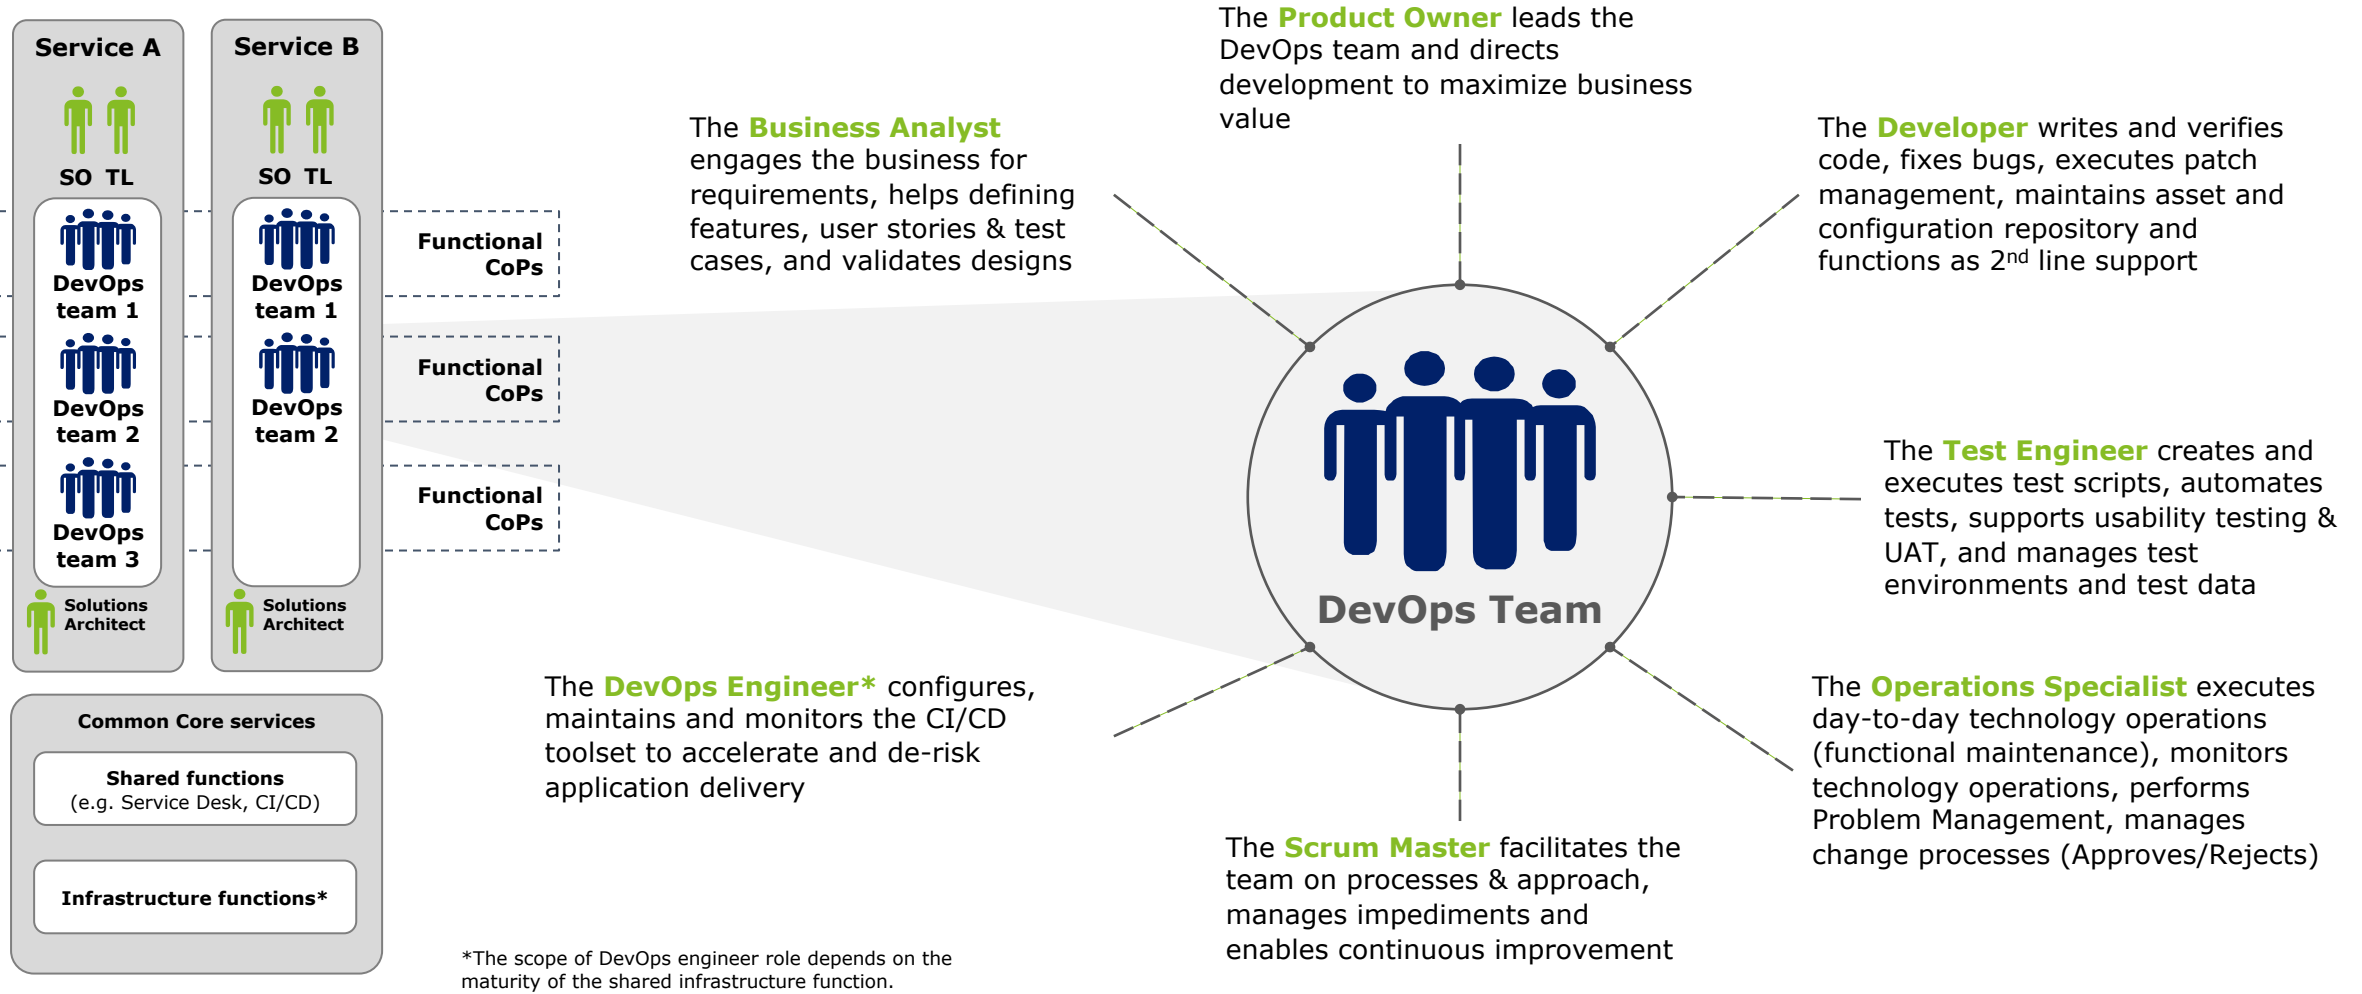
Service A

SO TL

DevOps team 1

DevOps team 2

DevOps team 3

Solutions Architect

Service B

SO TL

DevOps team 1

DevOps team 2

Solutions Architect

Functional CoPs

Functional CoPs

Functional CoPs

Common Core services

Shared functions (e.g. Service Desk, CI/CD)

Infrastructure functions*

The Product Owner leads the DevOps team and directs development to maximize business value

The Business Analyst engages the business for requirements, helps defining features, user stories & test cases, and validates designs

The Developer writes and verifies code, fixes bugs, executes patch management, maintains asset and configuration repository and functions as 2$^{nd}$ line support

DevOps Team

The Test Engineer creates and executes test scripts, automates tests, supports usability testing & UAT, and manages test environments and test data

The DevOps Engineer* configures, maintains and monitors the CI/CD toolset to accelerate and de-risk application delivery

The Operations Specialist executes day-to-day technology operations (functional maintenance), monitors technology operations, performs Problem Management, manages change processes (Approves/Rejects)

The Scrum Master facilitates the team on processes & approach, manages impediments and enables continuous improvement

*The scope of DevOps engineer role depends on the maturity of the shared infrastructure function.